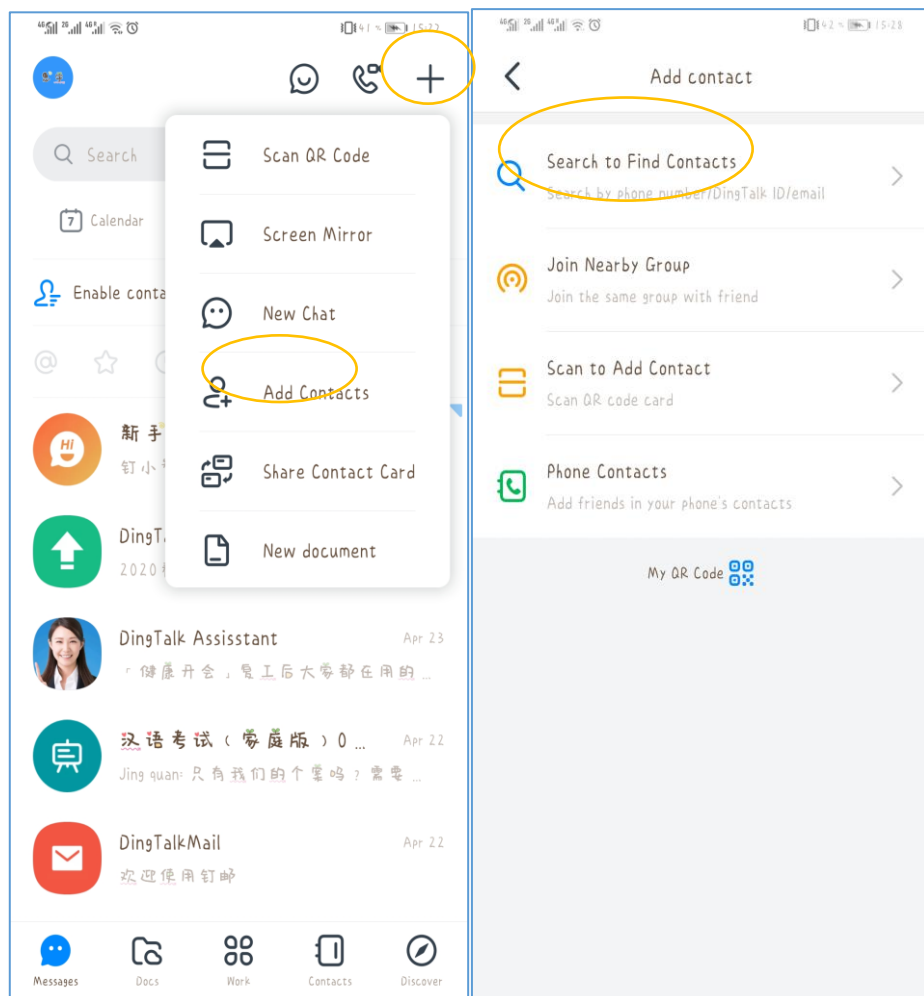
15:27

Search

7 Calendar

Enable conta

Scan QR Code

Screen Mirror

New Chat

Add Contacts

Share Contact Card

New document

Hi

新手

钉小

DingTa

2020

DingTalk Assisstant Apr 23

「健康开会」复工后大家都在用的 ...

汉语考试（家庭版）0 ... Apr 22

Jing quan: 只有我们的个案吗？需要 ...

DingTalkMail Apr 22

欢迎使用钉邮

Messages Docs Work Contacts Discover

15:28

Add contact

Search to Find Contacts

Search by phone number/DingTalk ID/email

Join Nearby Group

Join the same group with friend

Scan to Add Contact

Scan QR code card

Phone Contacts

Add friends in your phone's contacts

My QR Code